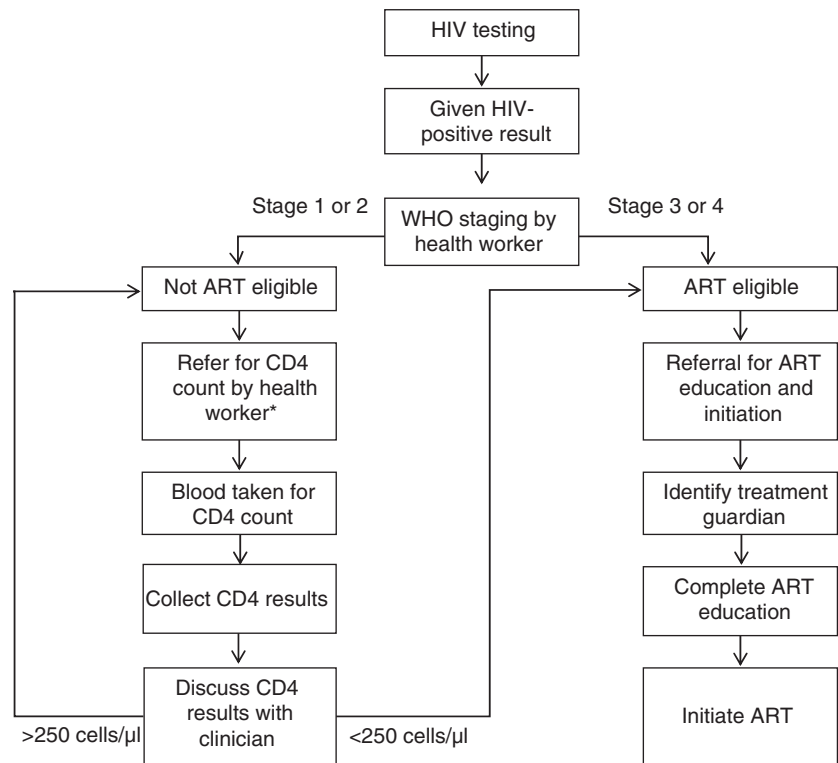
HIV testing

Given HIV-positive result

Stage 1 or 2

WHO staging by health worker

Stage 3 or 4

Not ART eligible

Refer for CD4 count by health worker*

Blood taken for CD4 count

Collect CD4 results

Discuss CD4 results with clinician

>250 cells/μl

<250 cells/μl

ART eligible

Referral for ART education and initiation

Identify treatment guardian

Complete ART education

Initiate ART